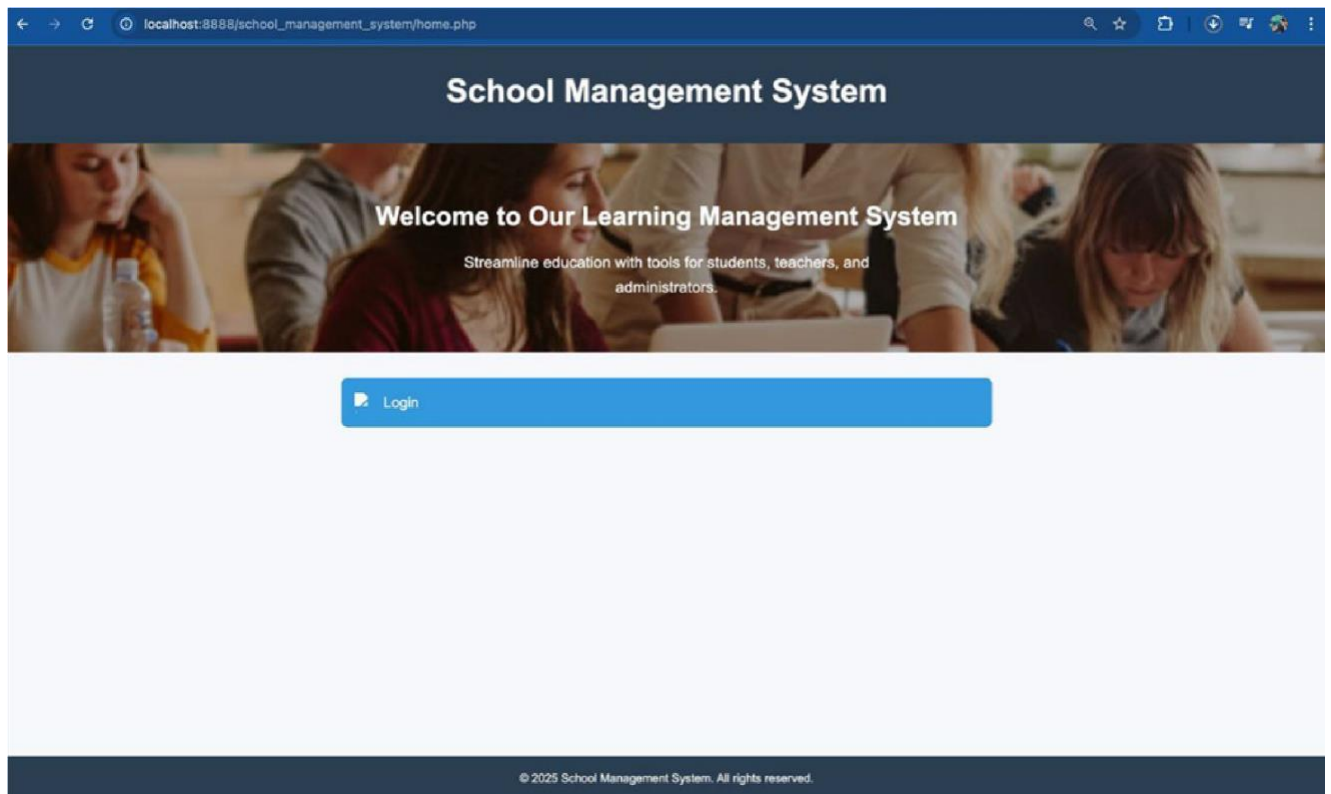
localhost:8888/school_management_system/home.php

School Management System

Welcome to Our Learning Management System

Streamline education with tools for students, teachers, and administrators.

Login

© 2025 School Management System. All rights reserved.